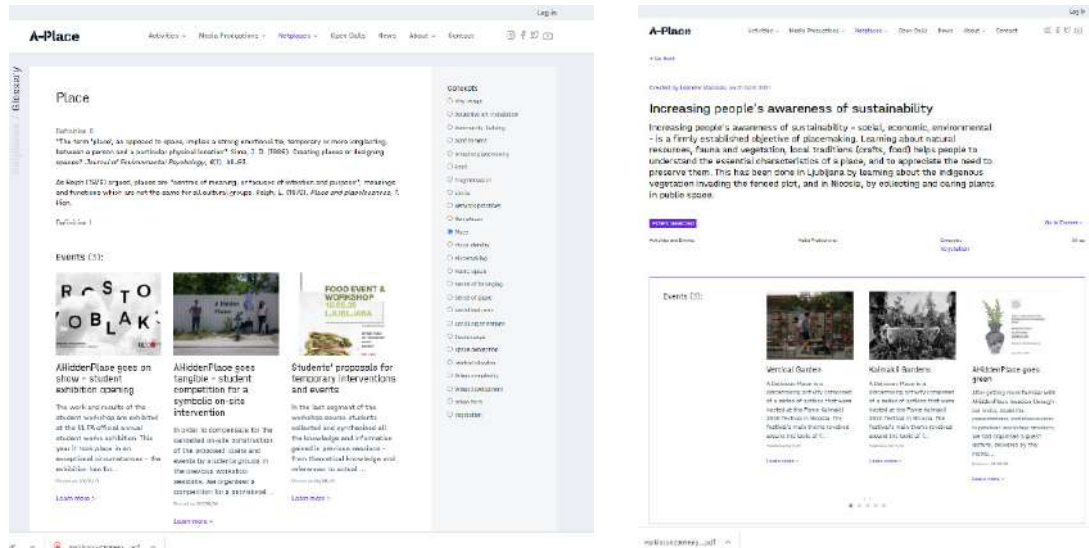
Log in

A-Place

Activities ⌄ Media Productions ⌄ Netplaces ⌄ Open Data News About ⌄ Contact

Glossary

Place

Definition 2

"The term 'place', as opposed to space, implies a strong emotional tie, temporary or more longlasting, between a person and a particular physical location" Sime, J. D. (1986). Creating places or designing spaces? Journal of Environmental Psychology, 6(1), 49-63.

As Relph (1976) argued, places are "centres of meaning, or focuses of intention and purpose", meanings and functions which are not the same for all cultural groups. Relph, E. (1976). Place and placelessness, 7. Pion.

Definition 1

Concepts

Events (3):

R O S T O
O B L A K

AHiddenPlace goes on show – student exhibition opening

The work and results of the student workshop are exhibited at the ULFA official annual student works exhibition. This year it took place in an exceptional circumstances – the exhibition has be...

Learn more >

AHiddenPlace goes tangible – student competition for a symbolic on-site intervention

In order to compensate for the cancelled on-site construction of the proposed stalls and events by students groups in the previous workshop sessions, we organised a competition for a permanent ...

Learn more >

FOOD EVENT & WORKSHOP
LJUBLJANA

Students' proposals for temporary interventions and events

In the last segment of the workshop course, students collected and synthesised all the knowledge and information gained in previous sessions – from theoretical knowledge and references to actual ...

Learn more >

Log in

A-Place

Activities ⌄ Media Productions ⌄ Netplaces ⌄ Open Data News About ⌄ Contact

Increasing people's awareness of sustainability

Increasing people's awareness of sustainability – social, economic, environmental – is a firmly established objective of placemaking. Learning about natural resources, fauna and vegetation, local traditions (crafts, food) helps people to understand the essential characteristics of a place, and to appreciate the need to preserve them. This has been done in Ljubljana by learning about the indigenous vegetation invading the fenced plot, and in Nicosia, by collecting and caring plants in public space.

Activities and Events

Media Productions

Concepts

Events (3):

Vertical Garden

Learn more >

Kaimakli Gardens

Learn more >

AHiddenPlace goes green

Learn more >